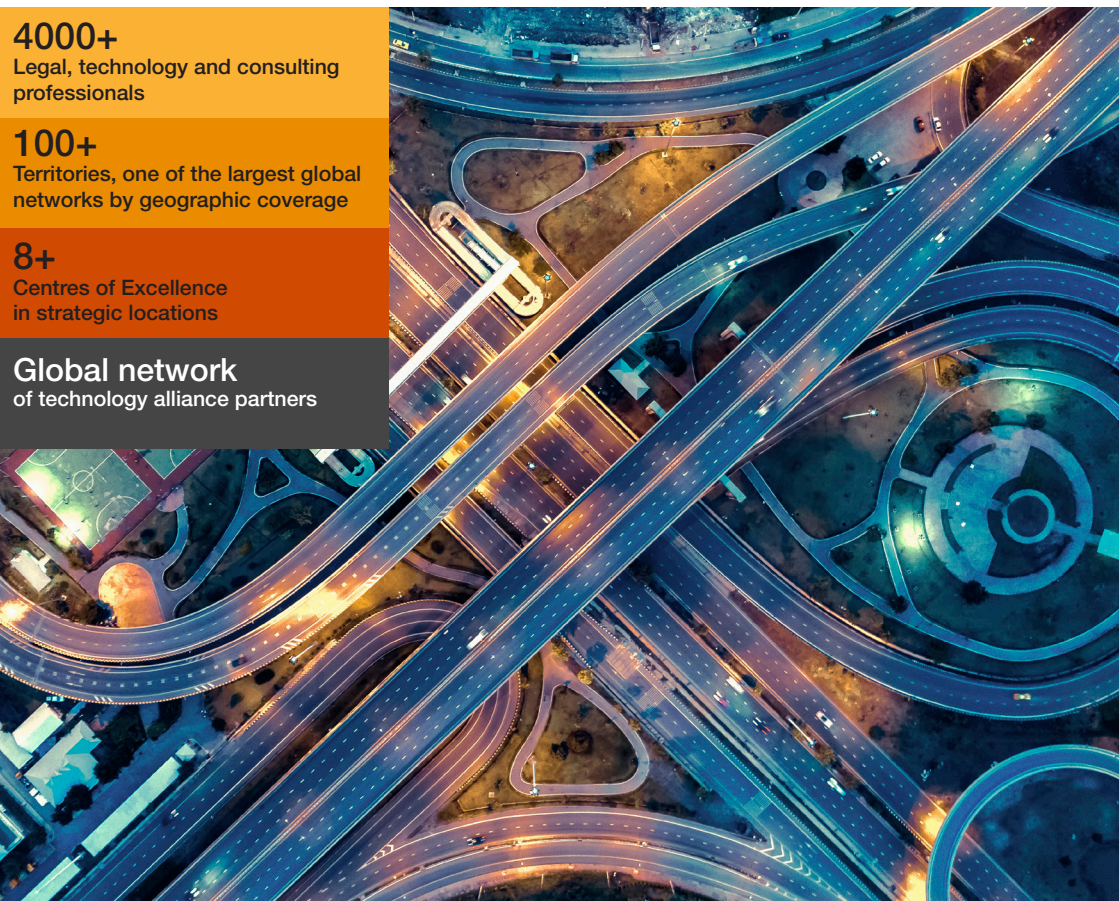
4000+
Legal, technology and consulting professionals

100+
Territories, one of the largest global networks by geographic coverage

8+
Centres of Excellence in strategic locations

Global network
of technology alliance partners